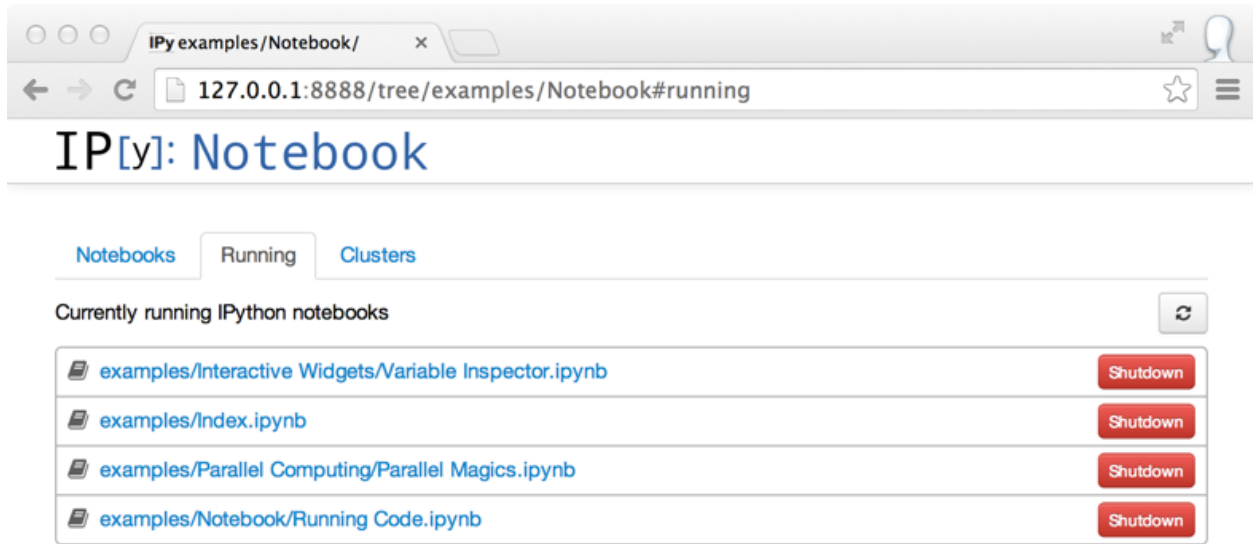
IPy examples/Notebook/ ×

127.0.0.1:8888/tree/examples/Notebook#running

IP[y]: Notebook

Notebooks Running Clusters

Currently running IPython notebooks

examples/Interactive Widgets/Variable Inspector.ipynb Shutdown

examples/Index.ipynb Shutdown

examples/Parallel Computing/Parallel Magics.ipynb Shutdown

examples/Notebook/Running Code.ipynb Shutdown